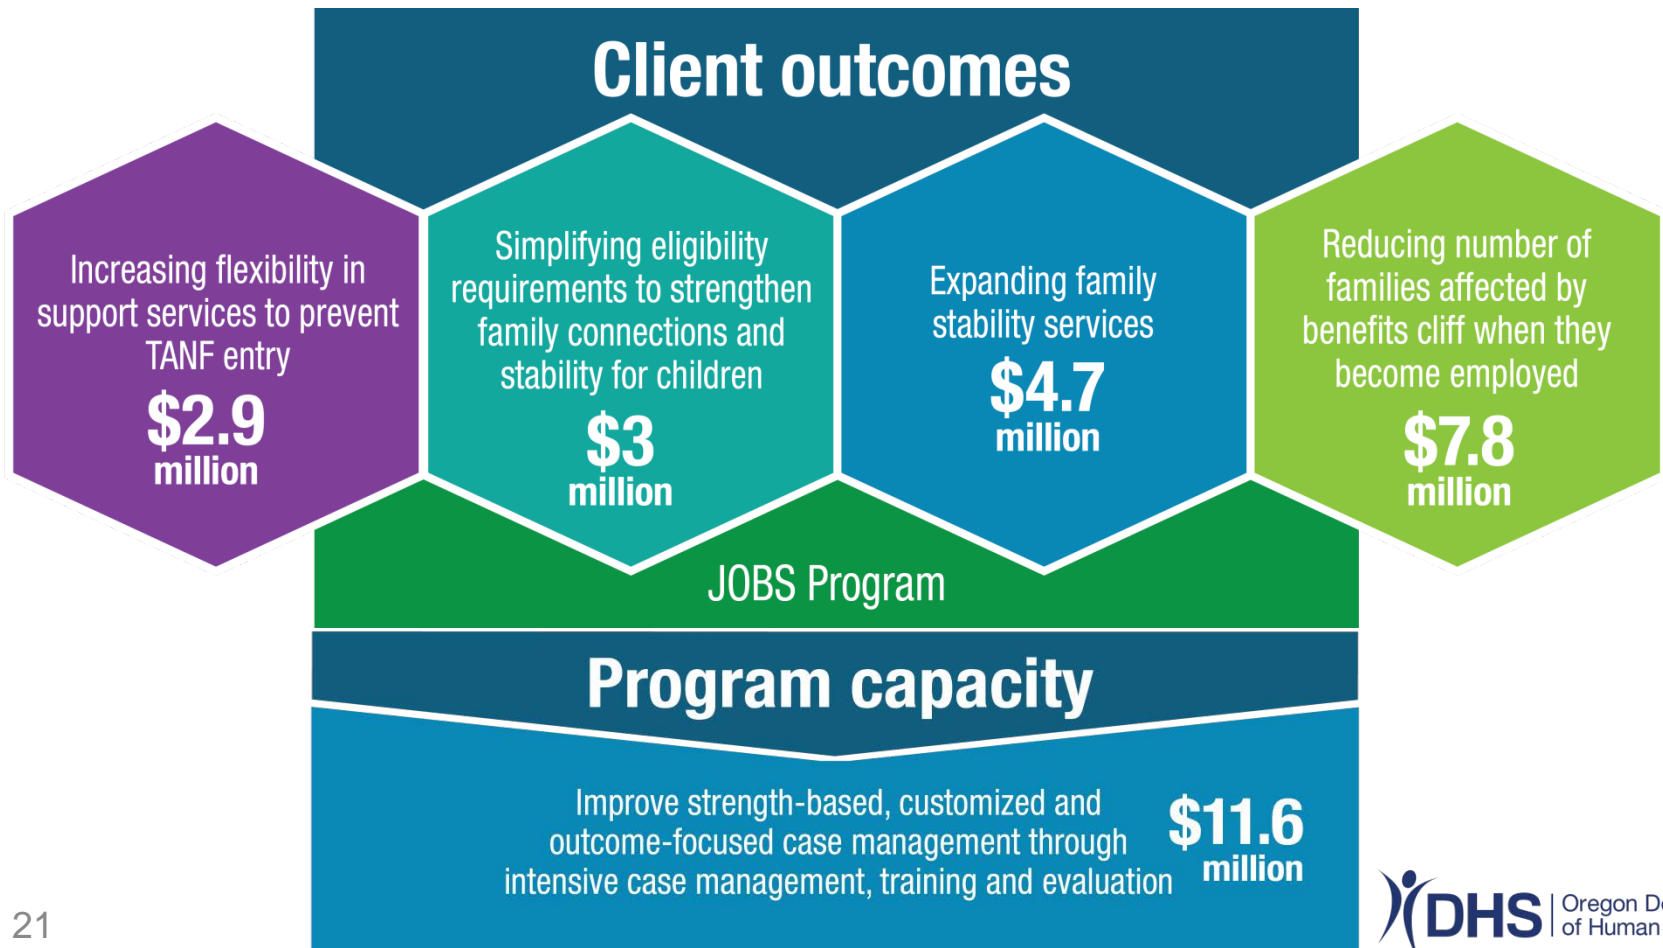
Client outcomes

Increasing flexibility in support services to prevent TANF entry
$2.9 million

Simplifying eligibility requirements to strengthen family connections and stability for children
$3 million

Expanding family stability services
$4.7 million

Reducing number of families affected by benefits cliff when they become employed
$7.8 million

JOBS Program

Program capacity

Improve strength-based, customized and outcome-focused case management through intensive case management, training and evaluation
$11.6 million

21

DHS | Oregon D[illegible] of Human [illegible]